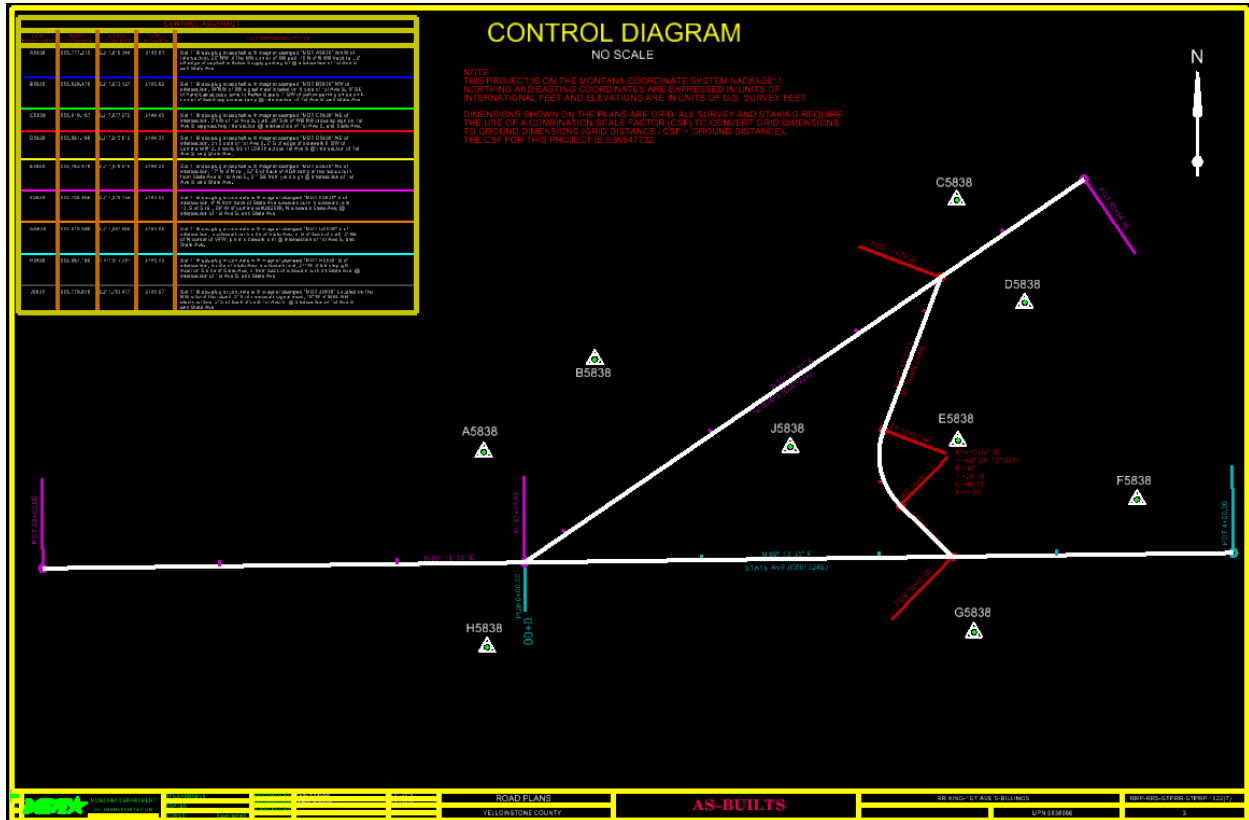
CONTROL ABSTRACT

| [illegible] | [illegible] | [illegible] | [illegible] | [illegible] |
|---|---|---|---|---|
| A5838 | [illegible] | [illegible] | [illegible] | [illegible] |
| B5838 | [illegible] | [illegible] | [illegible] | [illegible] |
| C5838 | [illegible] | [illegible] | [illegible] | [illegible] |
| D5838 | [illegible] | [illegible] | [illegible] | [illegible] |
| E5838 | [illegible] | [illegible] | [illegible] | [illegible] |
| F5838 | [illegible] | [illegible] | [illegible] | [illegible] |
| G5838 | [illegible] | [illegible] | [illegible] | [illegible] |
| H5838 | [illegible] | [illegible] | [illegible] | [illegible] |
| J5838 | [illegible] | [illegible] | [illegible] | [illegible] |

CONTROL DIAGRAM
NO SCALE

NOTE:
THIS PROJECT IS ON THE MONTANA COORDINATE SYSTEM NAD83-2011. NORTHING AND EASTING COORDINATES ARE EXPRESSED IN UNITS OF INTERNATIONAL FEET AND ELEVATIONS ARE IN UNITS OF U.S. SURVEY FEET.

DIMENSIONS SHOWN ON THE PLANS ARE GRID. ALL SURVEY AND STAKING REQUIRE THE USE OF A COMBINATION SCALE FACTOR (CSF) TO CONVERT GRID DIMENSIONS TO GROUND DIMENSIONS (GRID DISTANCE / CSF = GROUND DISTANCE). THE CSF FOR THIS PROJECT IS 0.9994773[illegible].

N

C5838
D5838
B5838
A5838
J5838
E5838
F5838
G5838
H5838

STATE AVE (C00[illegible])
0+00

MONTANA DEPARTMENT OF TRANSPORTATION
ROAD PLANS
YELLOWSTONE COUNTY
AS–BUILTS
RR XING-1ST AVE S-BILLINGS
UPN 5838000
3